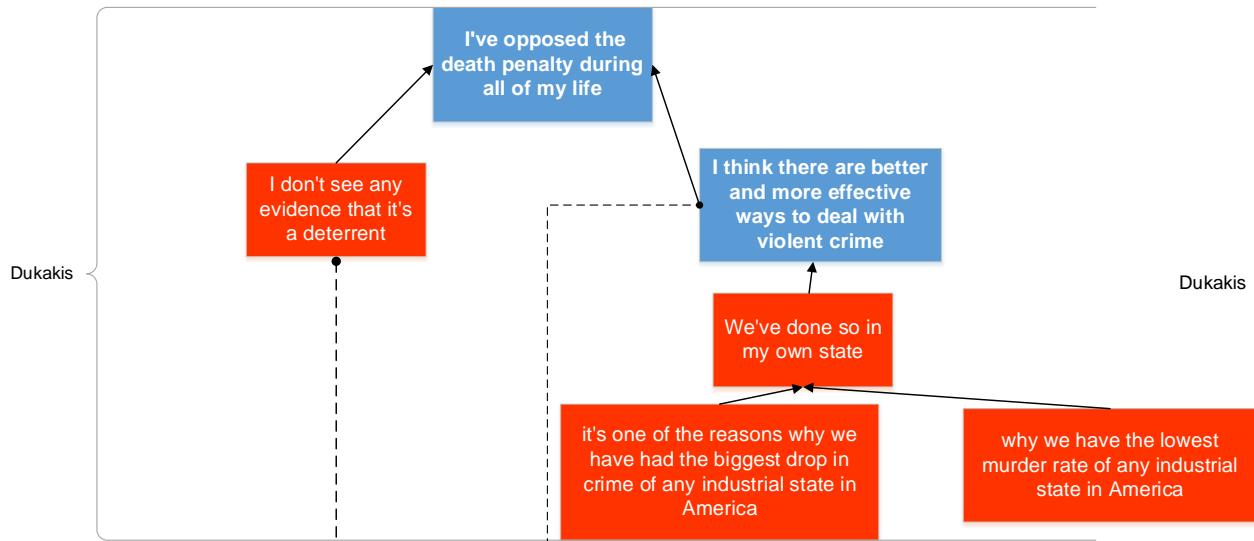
Dukakis

I've opposed the death penalty during all of my life

I don't see any evidence that it's a deterrent

I think there are better and more effective ways to deal with violent crime

Dukakis

We've done so in my own state

it's one of the reasons why we have had the biggest drop in crime of any industrial state in America

why we have the lowest murder rate of any industrial state in America